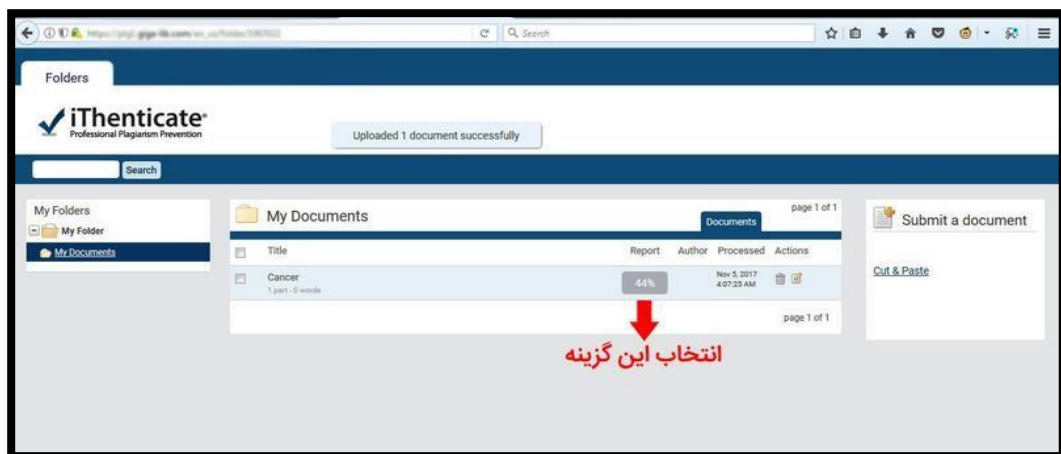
Search

Folders

iThenticate
Professional Plagiarism Prevention

Uploaded 1 document successfully

Search

My Folders
My Folder
My Documents

My Documents

page 1 of 1

Documents

| | Title | Report | Author | Processed | Actions |
|---|---|---|---|---|---|
| | Cancer 1 part - 0 words | 44% | | Nov 5, 2017 4:07:25 AM | |

page 1 of 1

انتخاب این گزینه

Submit a document

Cut & Paste